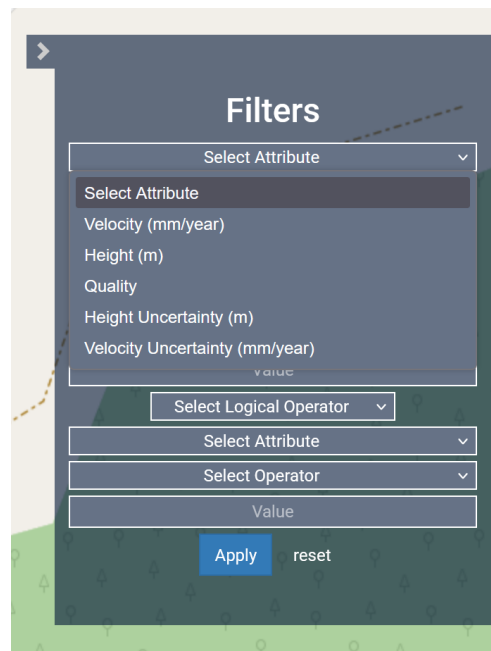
Filters

Select Attribute

Select Attribute
Velocity (mm/year)
Height (m)
Quality
Height Uncertainty (m)
Velocity Uncertainty (mm/year)

Value

Select Logical Operator

Select Attribute

Select Operator

Value

Apply reset